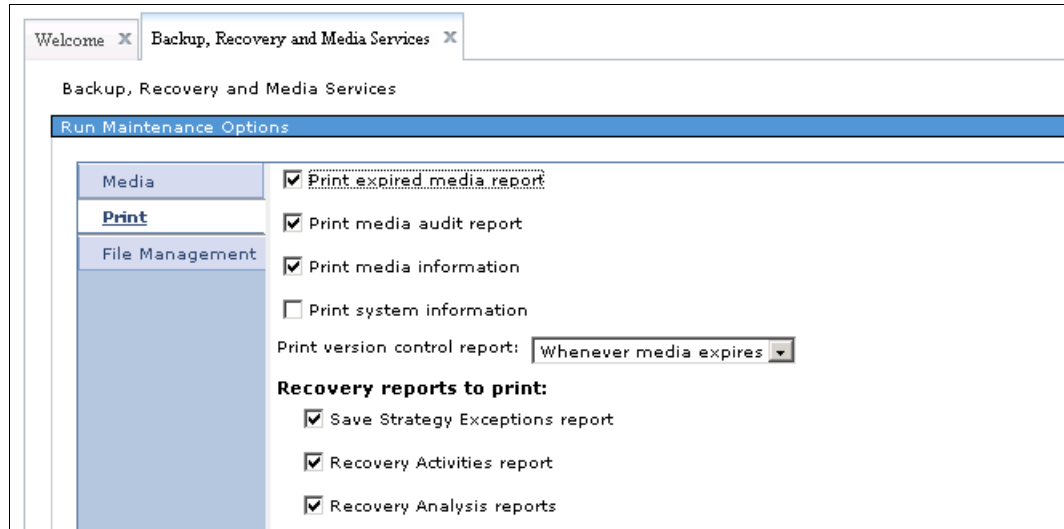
Welcome X Backup, Recovery and Media Services X

Backup, Recovery and Media Services

Run Maintenance Options

Media
Print
File Management

☑ Print expired media report

☑ Print media audit report

☑ Print media information

☐ Print system information

Print version control report: Whenever media expires

Recovery reports to print:

☑ Save Strategy Exceptions report

☑ Recovery Activities report

☑ Recovery Analysis reports